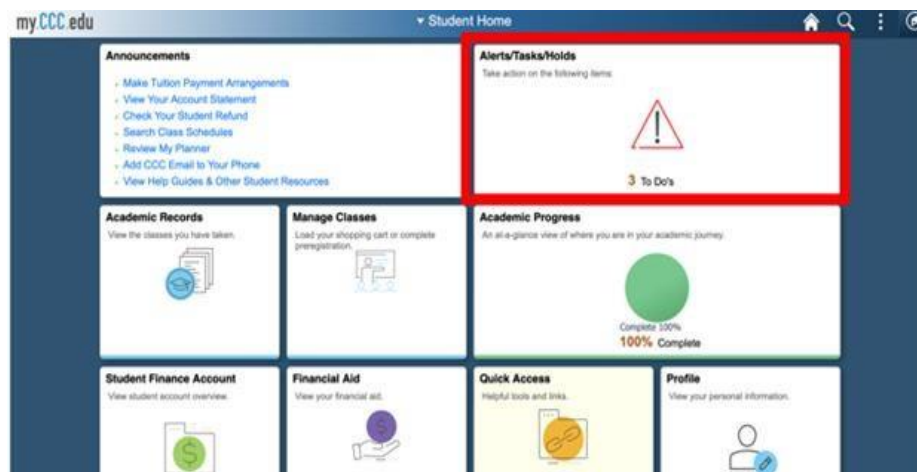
my.CCC.edu

▾ Student Home

Announcements

- Make Tuition Payment Arrangements
- View Your Account Statement
- Check Your Student Refund
- Search Class Schedules
- Review My Planner
- Add CCC Email to Your Phone
- View Help Guides & Other Student Resources

Alerts/Tasks/Holds

Take action on the following items

3 To Do's

Academic Records

View the classes you have taken.

Manage Classes

Load your shopping cart or complete preregistration.

Academic Progress

An at-a-glance view of where you are in your academic journey.

Complete 100%

100% Complete

Student Finance Account

View student account overview.

Financial Aid

View your financial aid.

Quick Access

Helpful tools and links.

Profile

View your personal information.